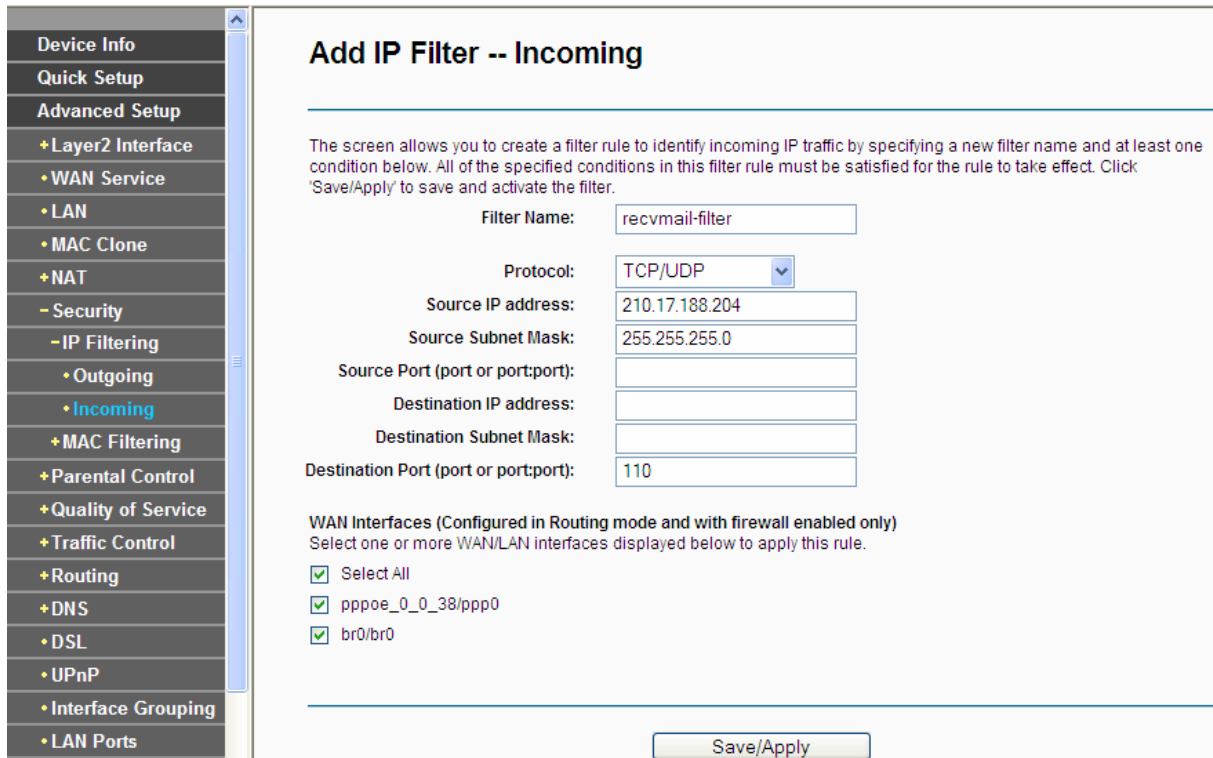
Device Info
Quick Setup
Advanced Setup
+Layer2 Interface
• WAN Service
• LAN
• MAC Clone
+NAT
− Security
−IP Filtering
• Outgoing
• Incoming
+MAC Filtering
+Parental Control
+Quality of Service
+Traffic Control
+Routing
+DNS
• DSL
• UPnP
• Interface Grouping
• LAN Ports

Add IP Filter -- Incoming

The screen allows you to create a filter rule to identify incoming IP traffic by specifying a new filter name and at least one condition below. All of the specified conditions in this filter rule must be satisfied for the rule to take effect. Click 'Save/Apply' to save and activate the filter.

Filter Name: recvmail-filter

Protocol: TCP/UDP
Source IP address: 210.17.188.204
Source Subnet Mask: 255.255.255.0
Source Port (port or port:port):
Destination IP address:
Destination Subnet Mask:
Destination Port (port or port:port): 110

WAN Interfaces (Configured in Routing mode and with firewall enabled only)
Select one or more WAN/LAN interfaces displayed below to apply this rule.

Select All
pppoe_0_0_38/ppp0
br0/br0

Save/Apply